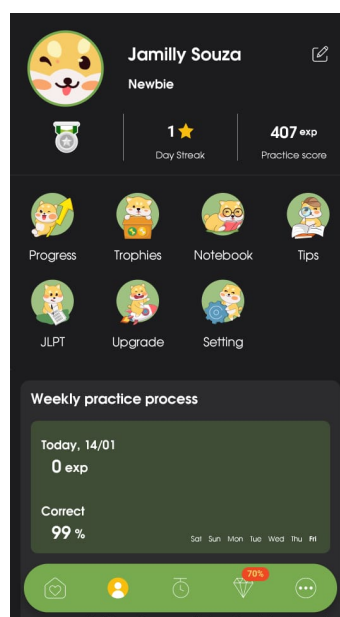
Jamilly Souza

Newbie

1 ⭐
Day Streak

407 exp
Practice score

Progress
Trophies
Notebook
Tips

JLPT
Upgrade
Setting

Weekly practice process

Today, 14/01
0 exp

Correct
99 %

Sat Sun Mon Tue Wed Thu Fri

70%